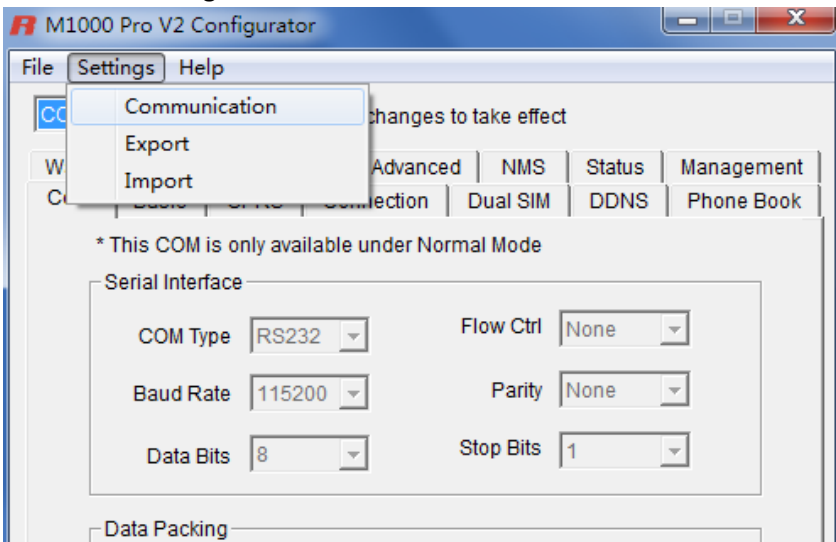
M1000 Pro V2 Configurator

File Settings Help

Communication
Export
Import

CO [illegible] changes to take effect

W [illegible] Advanced NMS Status Management
C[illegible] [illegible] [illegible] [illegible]nection Dual SIM DDNS Phone Book

* This COM is only available under Normal Mode

Serial Interface

COM Type RS232
Flow Ctrl None
Baud Rate 115200
Parity None
Data Bits 8
Stop Bits 1

Data Packing